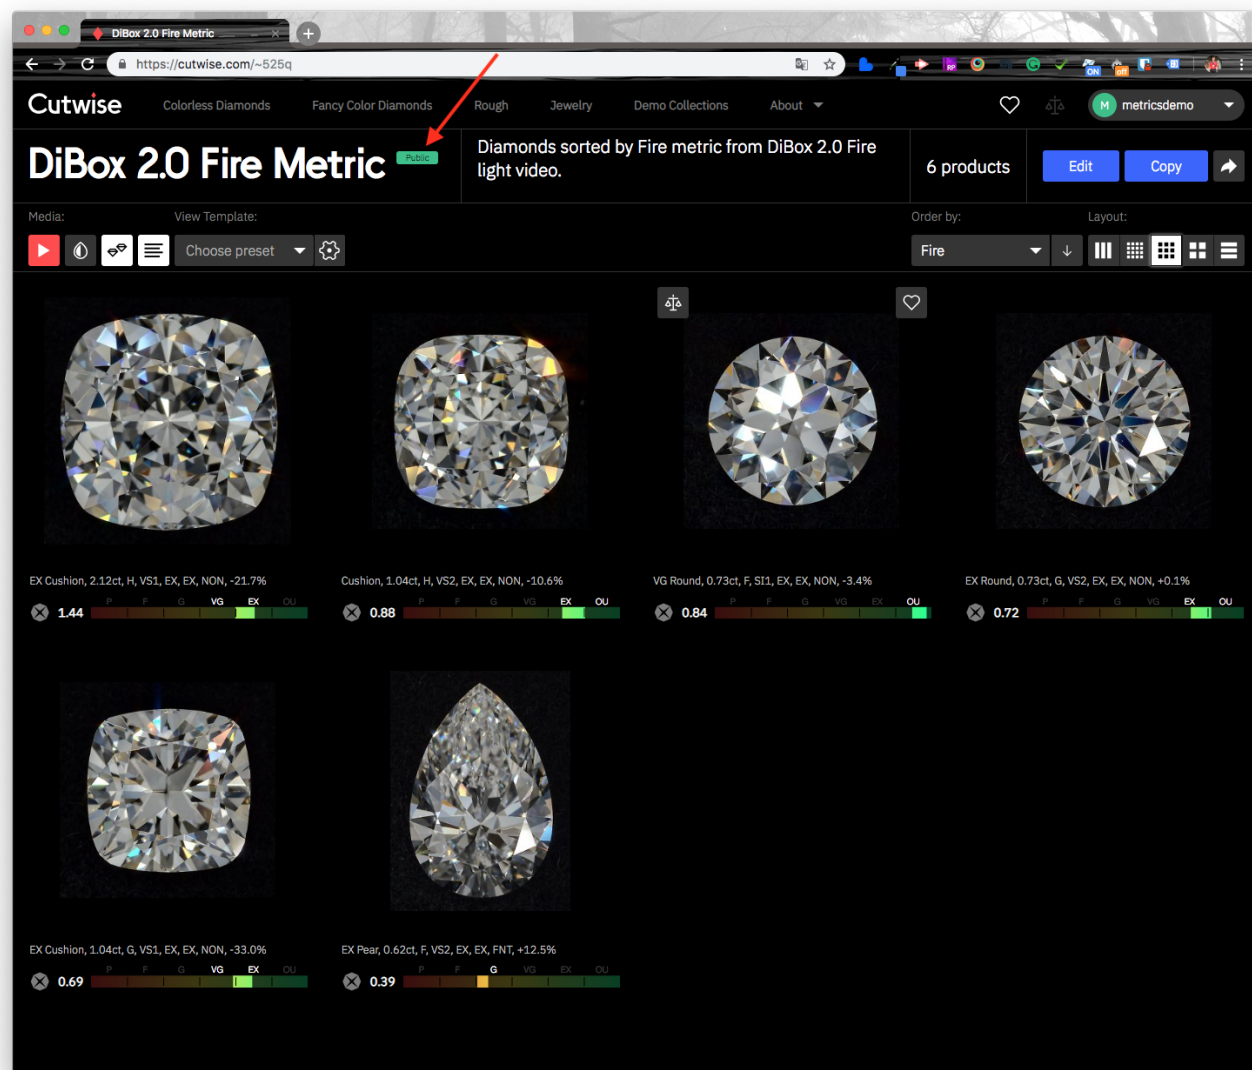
DiBox 2.0 Fire Metric

https://cutwise.com/~525q

Cutwise Colorless Diamonds Fancy Color Diamonds Rough Jewelry Demo Collections About

M metricsdemo

DiBox 2.0 Fire Metric Public

Diamonds sorted by Fire metric from DiBox 2.0 Fire light video.

6 products

Edit Copy

Media: View Template: Choose preset

Order by: Fire

Layout:

EX Cushion, 2.12ct, H, VS1, EX, EX, NON, -21.7%
P F G VG EX OU
1.44

Cushion, 1.04ct, H, VS2, EX, EX, NON, -10.6%
P F G VG EX OU
0.88

VG Round, 0.73ct, F, SI1, EX, EX, NON, -3.4%
P F G VG EX OU
0.84

EX Round, 0.73ct, G, VS2, EX, EX, NON, +0.1%
P F G VG EX OU
0.72

EX Cushion, 1.04ct, G, VS1, EX, EX, NON, -33.0%
P F G VG EX OU
0.69

EX Pear, 0.62ct, F, VS2, EX, EX, FNT, +12.5%
P F G VG EX OU
0.39